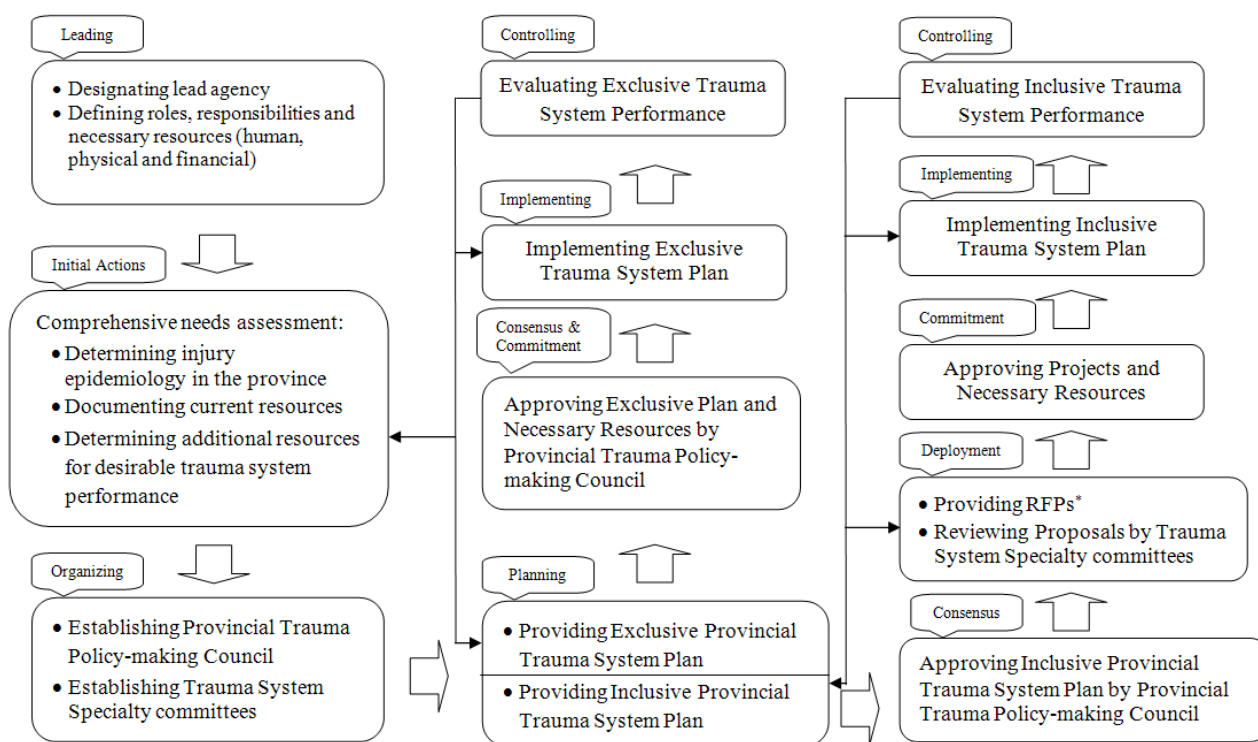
Leading

- Designating lead agency
- Defining roles, responsibilities and necessary resources (human, physical and financial)

Initial Actions

Comprehensive needs assessment:
- Determining injury epidemiology in the province
- Documenting current resources
- Determining additional resources for desirable trauma system performance

Organizing

- Establishing Provincial Trauma Policy-making Council
- Establishing Trauma System Specialty committees

Controlling

Evaluating Exclusive Trauma System Performance

Implementing

Implementing Exclusive Trauma System Plan

Consensus & Commitment

Approving Exclusive Plan and Necessary Resources by Provincial Trauma Policy-making Council

Planning

- Providing Exclusive Provincial Trauma System Plan
- Providing Inclusive Provincial Trauma System Plan

Controlling

Evaluating Inclusive Trauma System Performance

Implementing

Implementing Inclusive Trauma System Plan

Commitment

Approving Projects and Necessary Resources

Deployment

- Providing RFPs*
- Reviewing Proposals by Trauma System Specialty committees

Consensus

Approving Inclusive Provincial Trauma System Plan by Provincial Trauma Policy-making Council